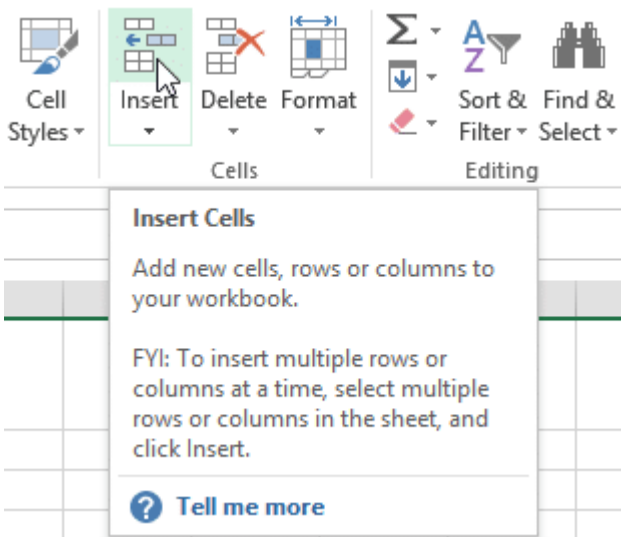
Cell Styles

Insert

Delete

Format

Cells

Sort & Filter

Find & Select

Editing

Insert Cells

Add new cells, rows or columns to your workbook.

FYI: To insert multiple rows or columns at a time, select multiple rows or columns in the sheet, and click Insert.

Tell me more